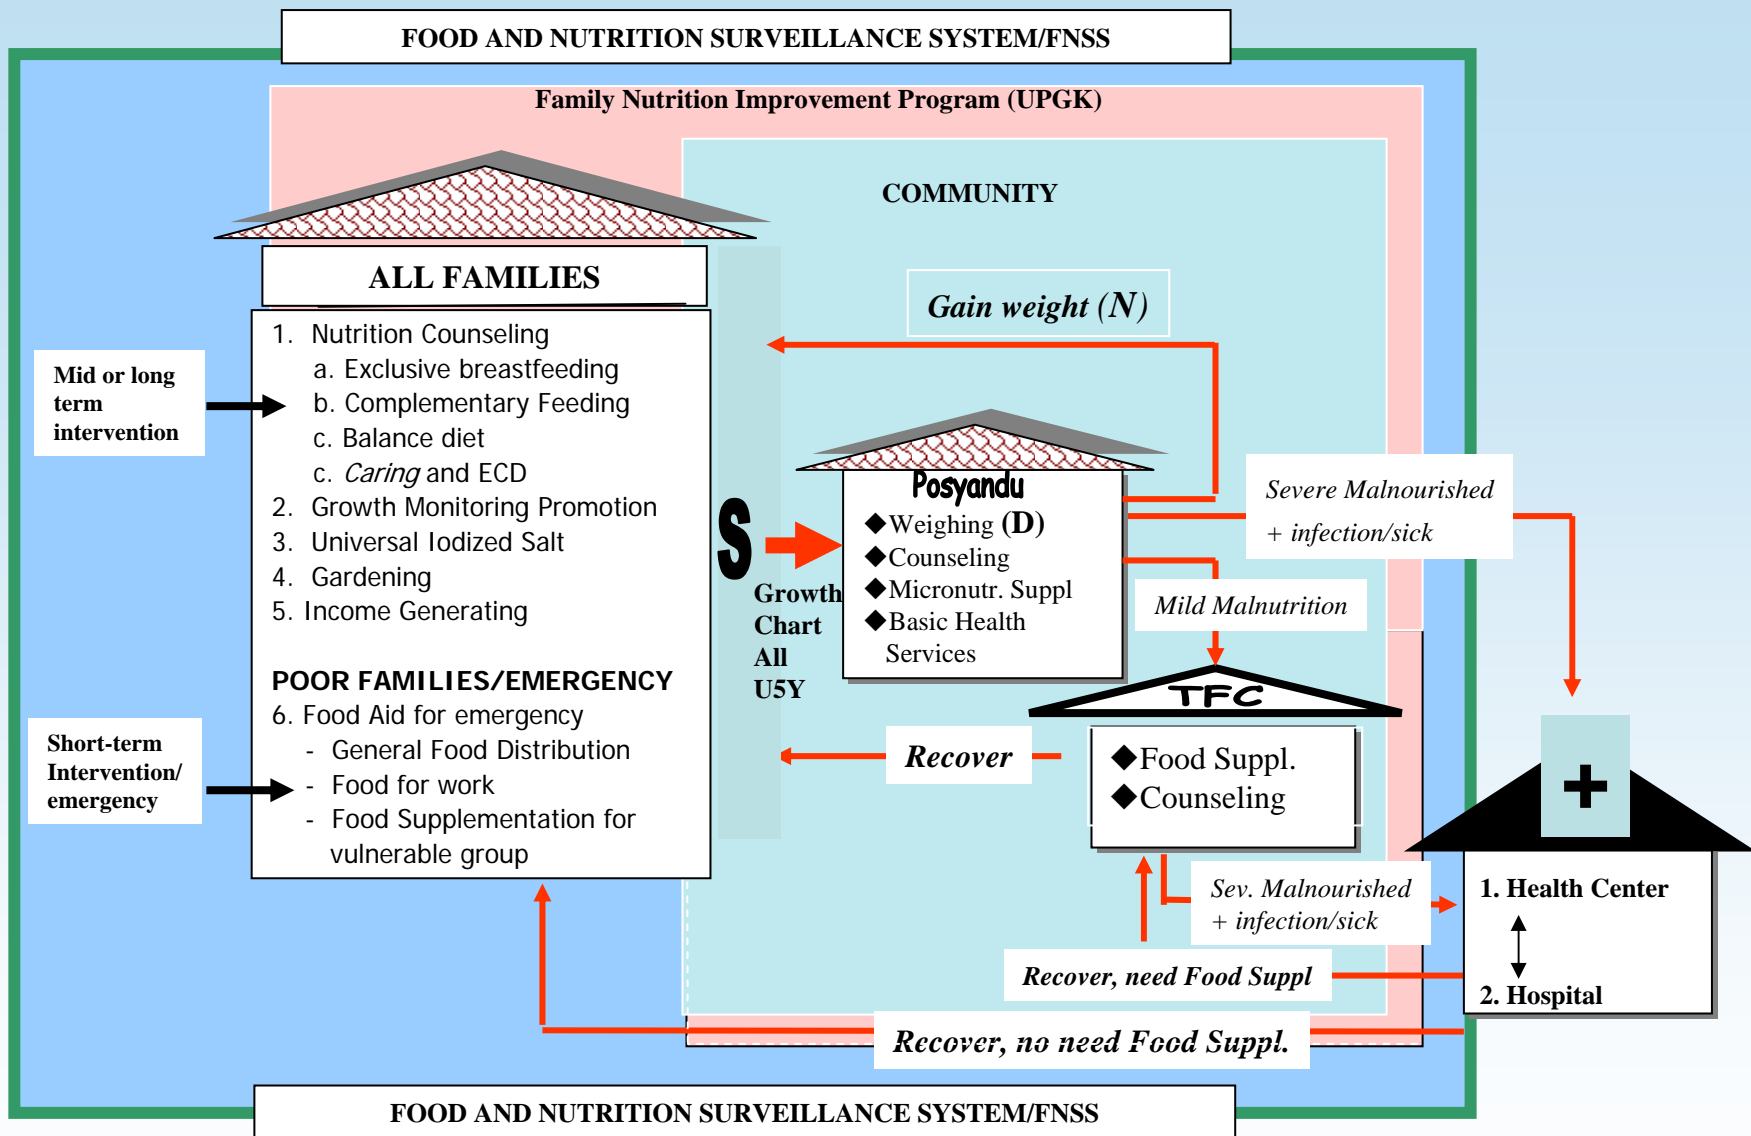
FOOD AND NUTRITION SURVEILLANCE SYSTEM/FNSS

Family Nutrition Improvement Program (UPGK)

COMMUNITY

ALL FAMILIES

1. Nutrition Counseling
a. Exclusive breastfeeding
b. Complementary Feeding
c. Balance diet
c. *Caring* and ECD
2. Growth Monitoring Promotion
3. Universal Iodized Salt
4. Gardening
5. Income Generating

POOR FAMILIES/EMERGENCY
6. Food Aid for emergency
- General Food Distribution
- Food for work
- Food Supplementation for vulnerable group

Mid or long term intervention

Short-term Intervention/ emergency

*Gain weight (N)*

S

Growth Chart All U5Y

Posyandu
◆Weighing (D)
◆Counseling
◆Micronutr. Suppl
◆Basic Health Services

*Severe Malnourished + infection/sick*

*Mild Malnutrition*

TFC

◆Food Suppl.
◆Counseling

*Recover*

*Sev. Malnourished + infection/sick*

*Recover, need Food Suppl*

*Recover, no need Food Suppl.*

1. Health Center
2. Hospital

FOOD AND NUTRITION SURVEILLANCE SYSTEM/FNSS